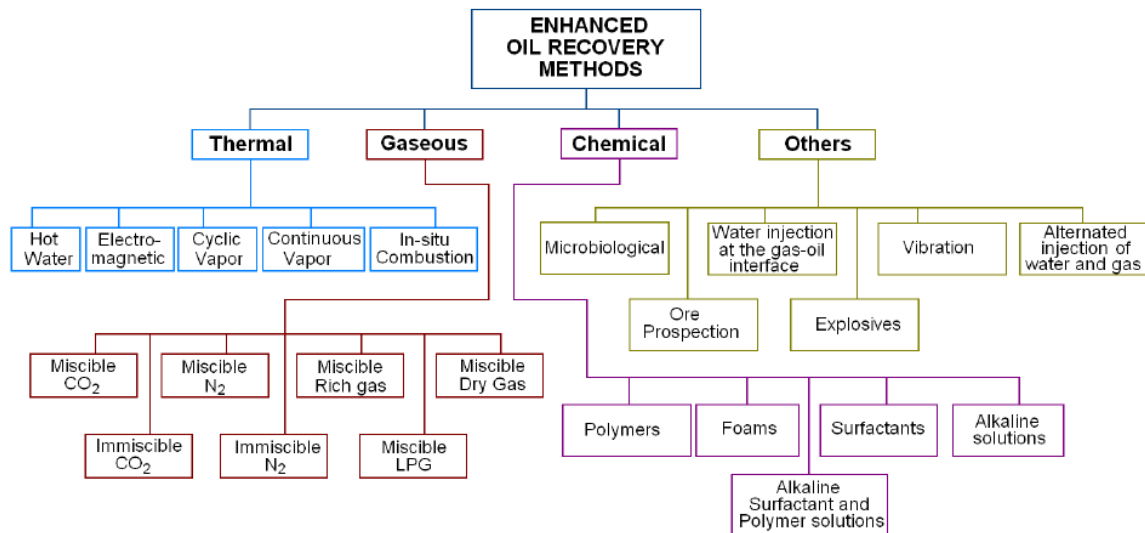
ENHANCED OIL RECOVERY METHODS

Thermal

Gaseous

Chemical

Others

Hot Water

Electromagnetic

Cyclic Vapor

Continuous Vapor

In-situ Combustion

Microbiological

Water injection at the gas-oil interface

Vibration

Alternated injection of water and gas

Ore Prospection

Explosives

Miscible $CO_2$

Miscible $N_2$

Miscible Rich gas

Miscible Dry Gas

Immiscible $CO_2$

Immiscible $N_2$

Miscible LPG

Polymers

Foams

Surfactants

Alkaline solutions

Alkaline Surfactant and Polymer solutions